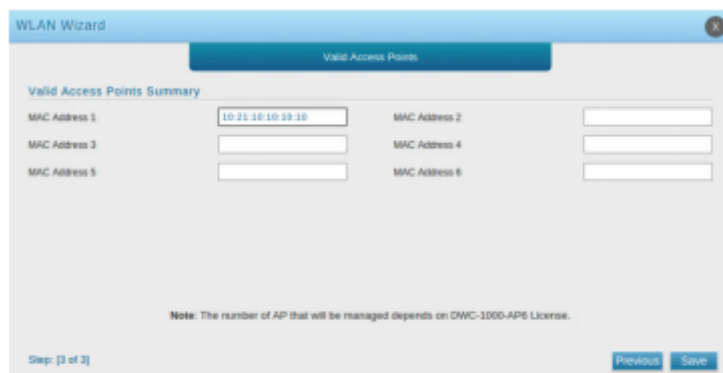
WLAN Wizard

Valid Access Points

Valid Access Points Summary

MAC Address 1 10:21:10:10:10:10

MAC Address 2

MAC Address 3

MAC Address 4

MAC Address 5

MAC Address 6

Note: The number of AP that will be managed depends on DWC-1000-AP6 License.

Step: [3 of 3]

Previous Save